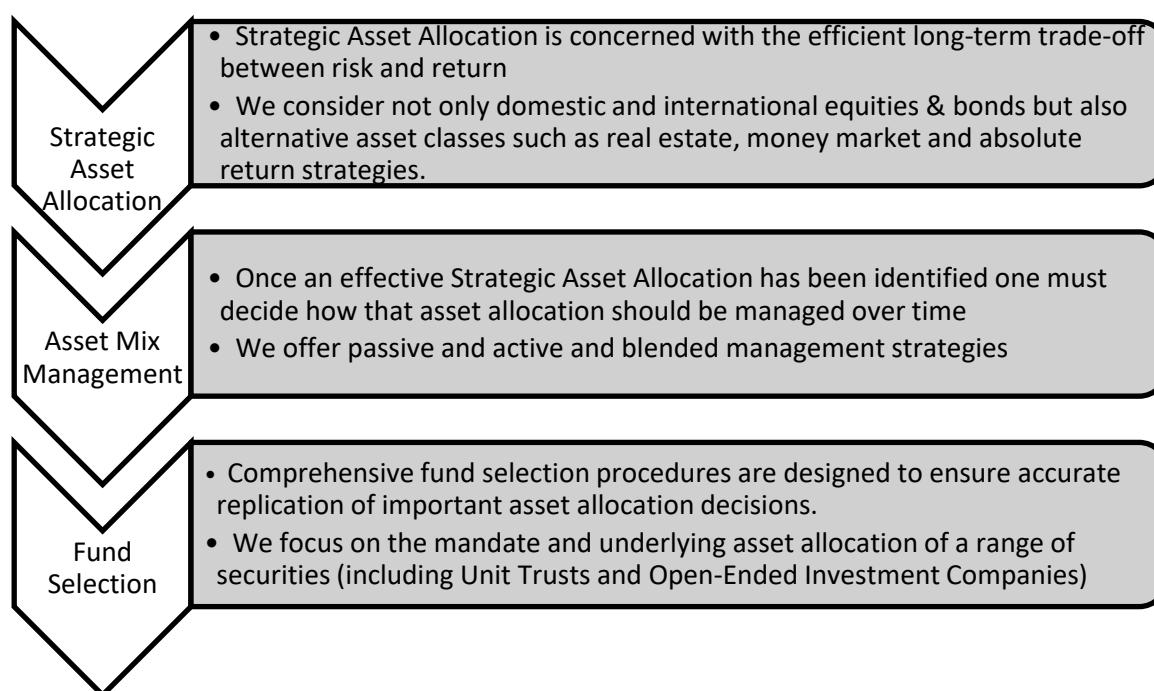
Strategic Asset Allocation

• Strategic Asset Allocation is concerned with the efficient long-term trade-off between risk and return

• We consider not only domestic and international equities & bonds but also alternative asset classes such as real estate, money market and absolute return strategies.

Asset Mix Management

• Once an effective Strategic Asset Allocation has been identified one must decide how that asset allocation should be managed over time

• We offer passive and active and blended management strategies

Fund Selection

• Comprehensive fund selection procedures are designed to ensure accurate replication of important asset allocation decisions.

• We focus on the mandate and underlying asset allocation of a range of securities (including Unit Trusts and Open-Ended Investment Companies)